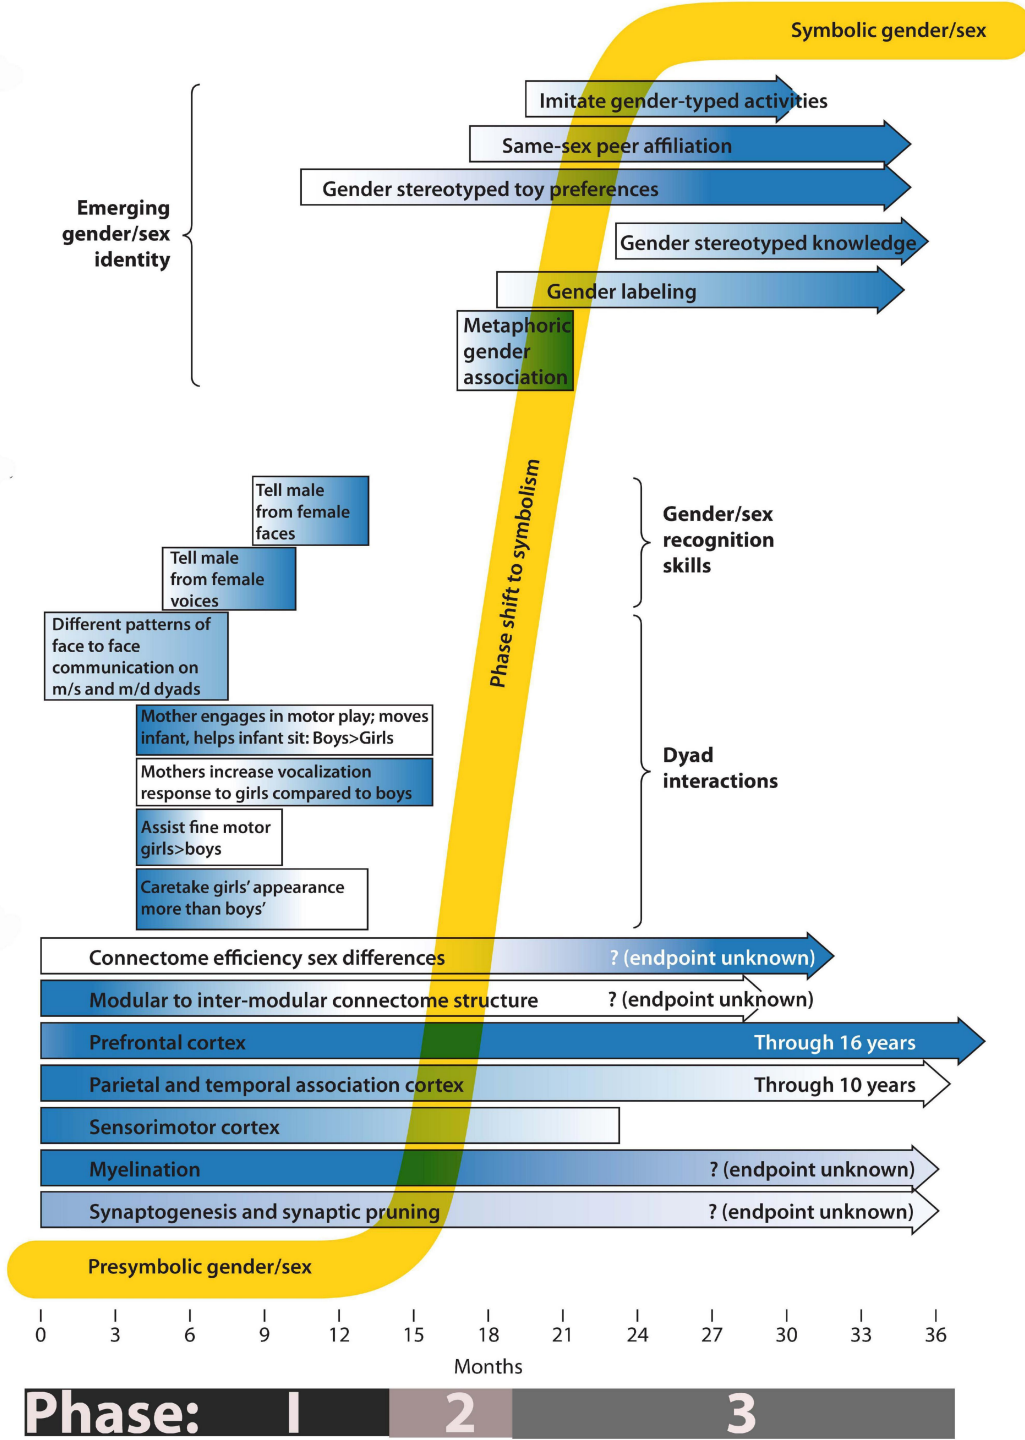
Symbolic gender/sex

Imitate gender-typed activities

Same-sex peer affiliation

Gender stereotyped toy preferences

Gender stereotyped knowledge

Gender labeling

Metaphoric gender association

Emerging gender/sex identity

Phase shift to symbolism

Tell male from female faces

Tell male from female voices

Different patterns of face to face communication on m/s and m/d dyads

Gender/sex recognition skills

Mother engages in motor play; moves infant, helps infant sit: Boys>Girls

Mothers increase vocalization response to girls compared to boys

Assist fine motor girls>boys

Caretake girls' appearance more than boys'

Dyad interactions

Connectome efficiency sex differences ? (endpoint unknown)

Modular to inter-modular connectome structure ? (endpoint unknown)

Prefrontal cortex Through 16 years

Parietal and temporal association cortex Through 10 years

Sensorimotor cortex

Myelination ? (endpoint unknown)

Synaptogenesis and synaptic pruning ? (endpoint unknown)

Presymbolic gender/sex

0 3 6 9 12 15 18 21 24 27 30 33 36

Months

Phase: 1 2 3